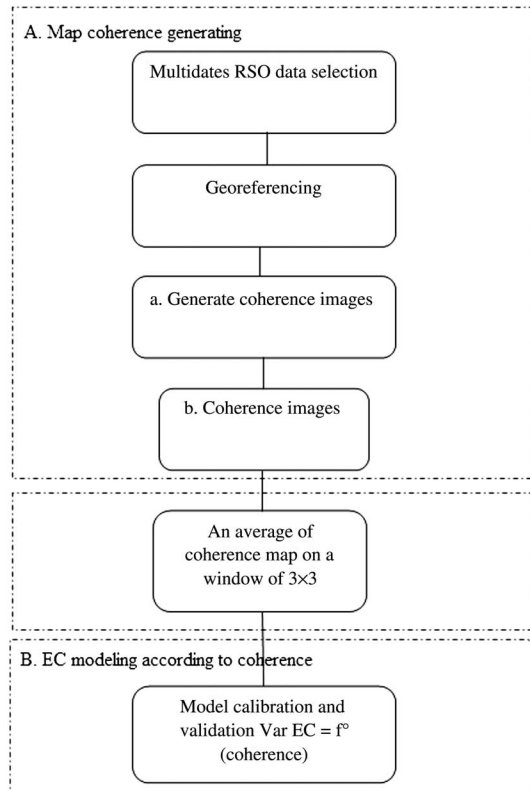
A. Map coherence generating

Multidates RSO data selection

Georeferencing

a. Generate coherence images

b. Coherence images

An average of coherence map on a window of 3×3

B. EC modeling according to coherence

Model calibration and validation Var EC = f° (coherence)